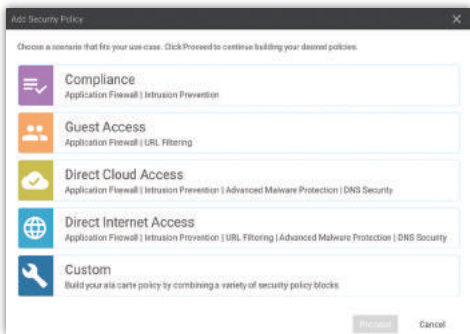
Add Security Policy

Choose a scenario that fits your use-case. Click Proceed to continue building your desired policies.

Compliance
Application Firewall | Intrusion Prevention

Guest Access
Application Firewall | URL Filtering

Direct Cloud Access
Application Firewall | Intrusion Prevention | Advanced Malware Protection | DNS Security

Direct Internet Access
Application Firewall | Intrusion Prevention | URL Filtering | Advanced Malware Protection | DNS Security

Custom
Build your ala carte policy by combining a variety of security policy blocks

Proceed Cancel